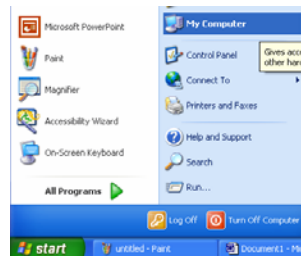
Microsoft PowerPoint
Paint
Magnifier
Accessibility Wizard
On-Screen Keyboard
All Programs
My Computer
Control Panel
Gives acce
other har
Connect To
Printers and Faxes
Help and Support
Search
Run...
Log Off
Turn Off Computer
start
untitled - Paint
Document1 - M